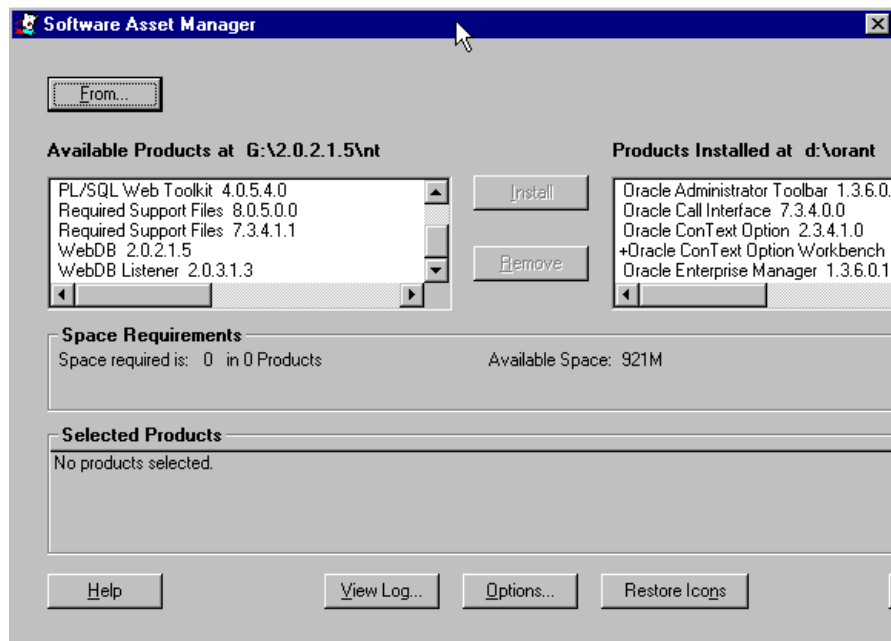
Software Asset Manager

From...

Available Products at G:\2.0.2.1.5\nt

PL/SQL Web Toolkit 4.0.5.4.0
Required Support Files 8.0.5.0.0
Required Support Files 7.3.4.1.1
WebDB 2.0.2.1.5
WebDB Listener 2.0.3.1.3

Install

Remove

Products Installed at d:\orant

Oracle Administrator Toolbar 1.3.6.0.
Oracle Call Interface 7.3.4.0.0
Oracle ConText Option 2.3.4.1.0
+Oracle ConText Option Workbench
Oracle Enterprise Manager 1.3.6.0.1

Space Requirements

Space required is: 0 in 0 Products

Available Space: 921M

Selected Products

No products selected.

Help

View Log...

Options...

Restore Icons